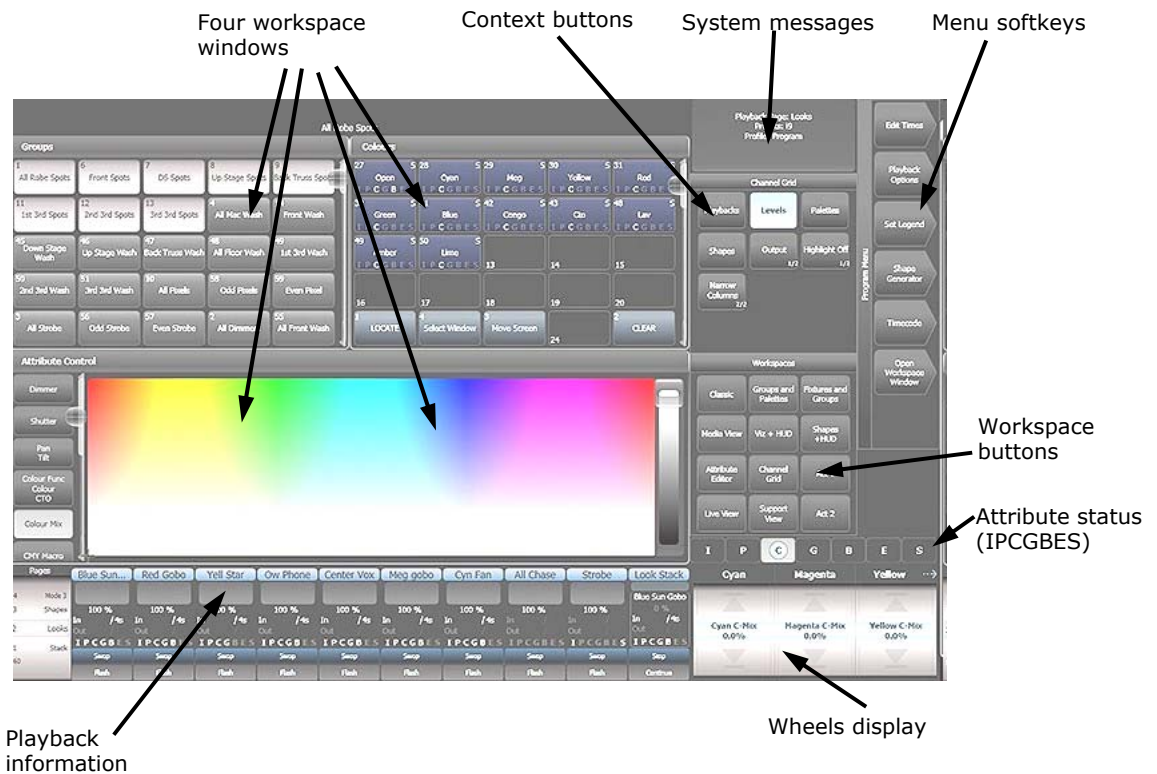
Four workspace windows

Context buttons

System messages

Menu softkeys

All Robe Spots

Groups

1 All Robe Spots | 6 Front Spots | 7 DS Spots | 8 Up Stage Spots | 9 Back Truss Spots

11 1st 3rd Spots | 12 2nd 3rd Spots | 13 3rd 3rd Spots | 4 All Mac Wash | 1 Front Wash

45 Down Stage Wash | 46 Up Stage Wash | 47 Back Truss Wash | 48 All Floor Wash | 49 1st 3rd Wash

50 2nd 3rd Wash | 51 3rd 3rd Wash | 10 All Pixels | 58 Odd Pixels | 59 Even Pixel

3 All Strobe | 56 Odd Strobe | 57 Even Strobe | 2 All Dimmer | 55 All Front Wash

Colours

27 Open | 28 Cyan | 29 Mag | 30 Yellow | 31 Red

Green | Blue | 42 Congo | 43 Cto | 48 Lav

49 Amber | 50 Lime | 13 | 14 | 15

16 | 17 | 18 | 19 | 20

1 LOCATE | 4 Select Window | 3 Move Screen | 24 | 2 CLEAR

Playback Page: Looks
Presets: 19
Profile: Programs

Channel Grid

Playbacks | Levels | Palettes

Shapes | Output 1/2 | Highlight Off 1/2

Narrow Columns 1/2

Program Menu

Edit Times

Playback Options

Set Legend

Shape Generator

Timecode

Open Workspace Window

Attribute Control

Dimmer

Shutter

Pan Tilt

Colour Func Colour CTO

Colour Mix

CMY Macro

Workspaces

Classic | Groups and Palettes | Fixtures and Groups

Media View | Viz + HUD | Shapes + HUD

Attribute Editor | Channel Grid | Act 1

Live View | Support View | Act 2

Workspace buttons

I P C G B E S

Attribute status (IPCGBES)

Pages

4 Mode 3
3 Shapes
2 Looks
1 Stack
60

Blue Sun... | Red Gobo | Yell Star | Ow Phone | Center Vox | Meg gobo | Cyn Fan | All Chase | Strobe | Look Stack

100 % In /4s Out IPCGBES Swop Flash

Blue Sun Gobo 0 % In /4s Out IPCGBES Swp Continue

Cyan | Magenta | Yellow

Cyan C-Mix 0.0% | Magenta C-Mix 0.0% | Yellow C-Mix 0.0%

Playback information

Wheels display